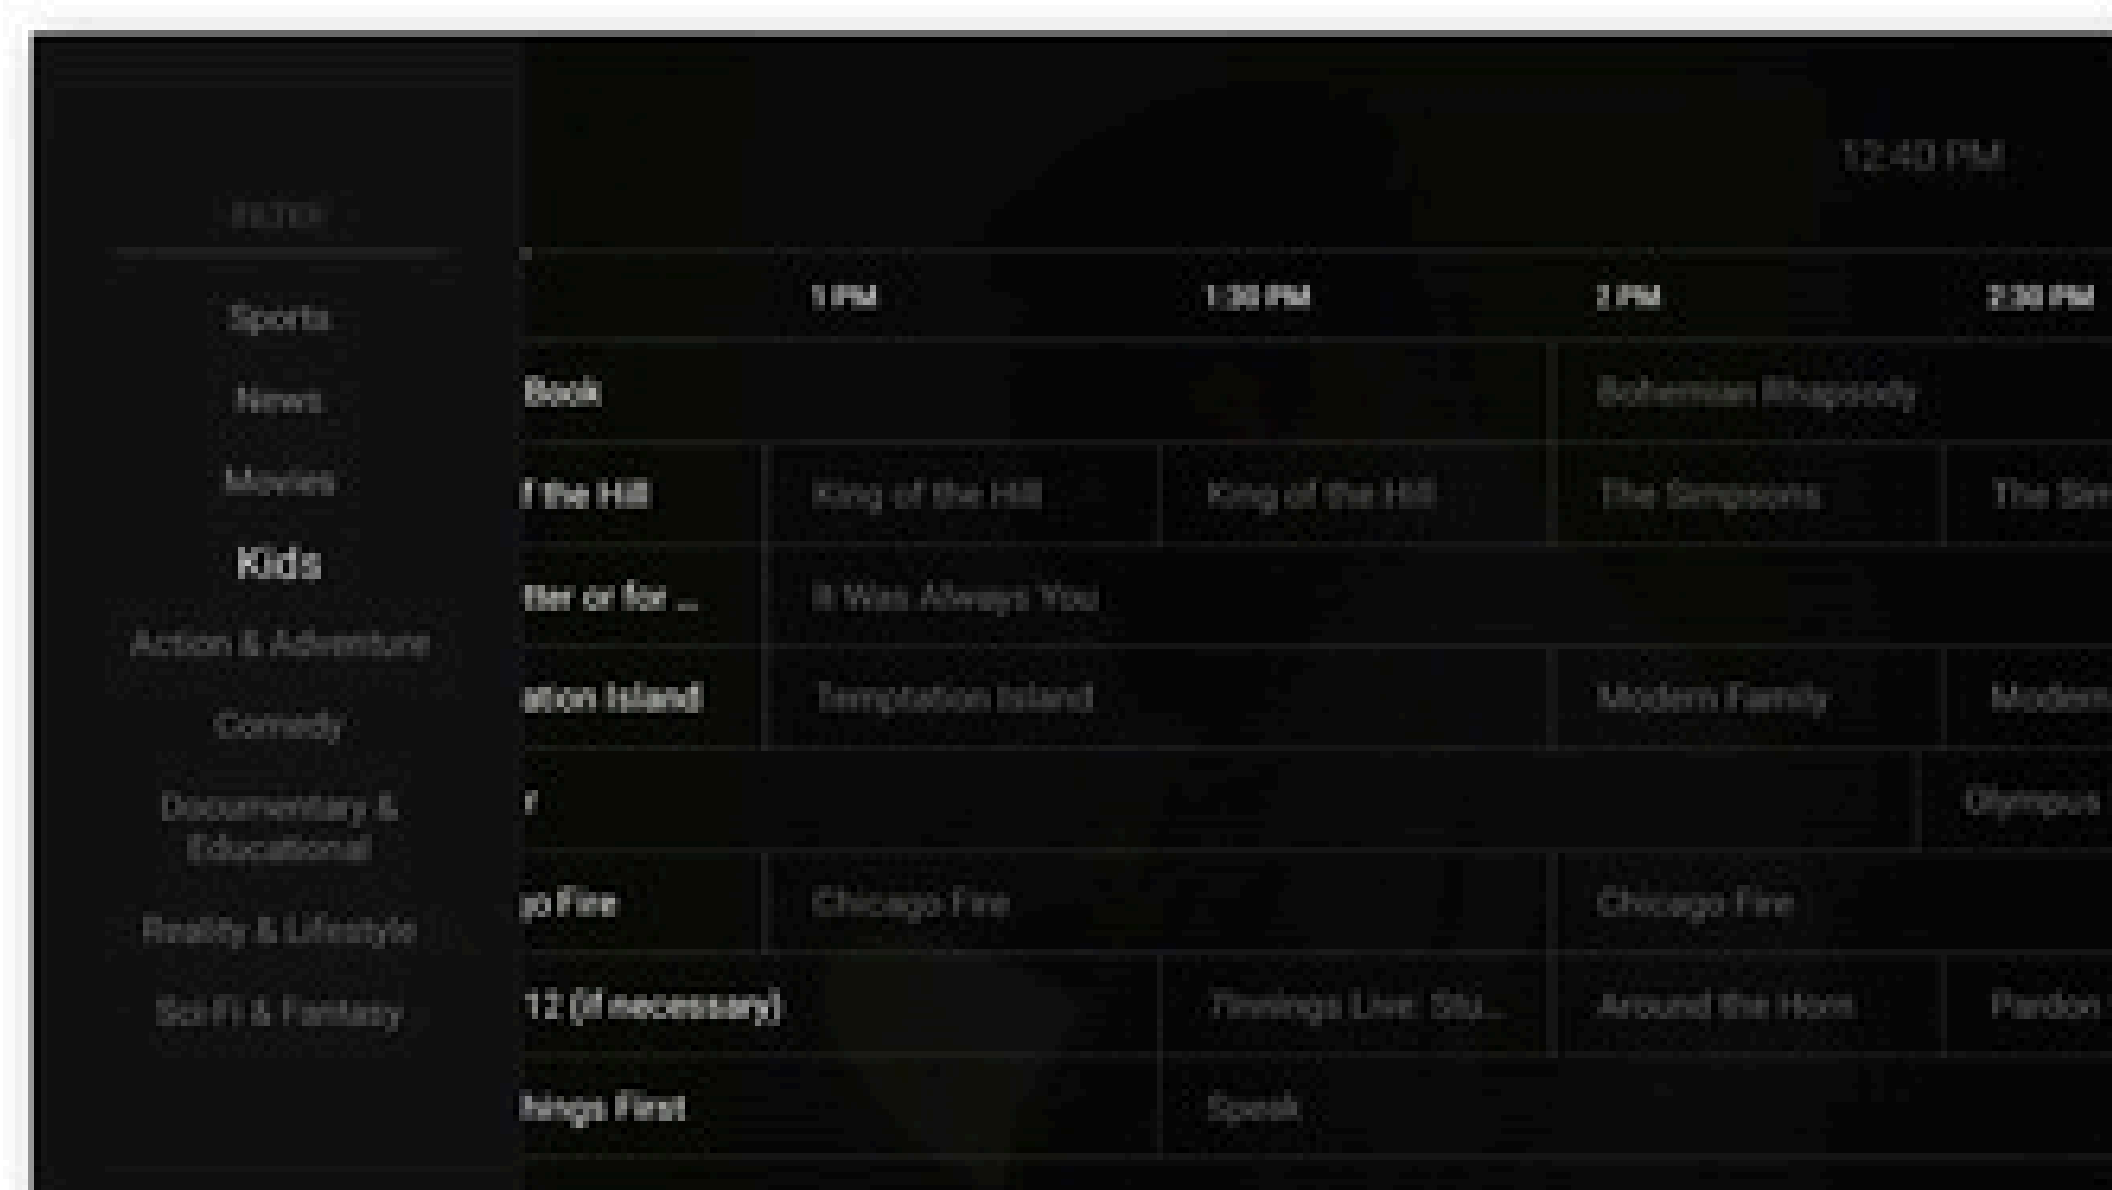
12:40 PM

FILTER

Sports

News

Movies

Kids

Action & Adventure

Comedy

Documentary & Educational

Reality & Lifestyle

Sci-Fi & Fantasy

1 PM | 1:30 PM | 2 PM | 2:30 PM

Book | Bohemian Rhapsody

f the Hill | King of the Hill | King of the Hill | The Simpsons | The Sim

tter or for ... | It Was Always You

ation Island | Temptation Island | Modern Family | Modern

r | Olympus

go Fire | Chicago Fire | Chicago Fire

12 (if necessary) | 7innings Live: Stu... | Around the Horn | Pardon

hings First | Speak